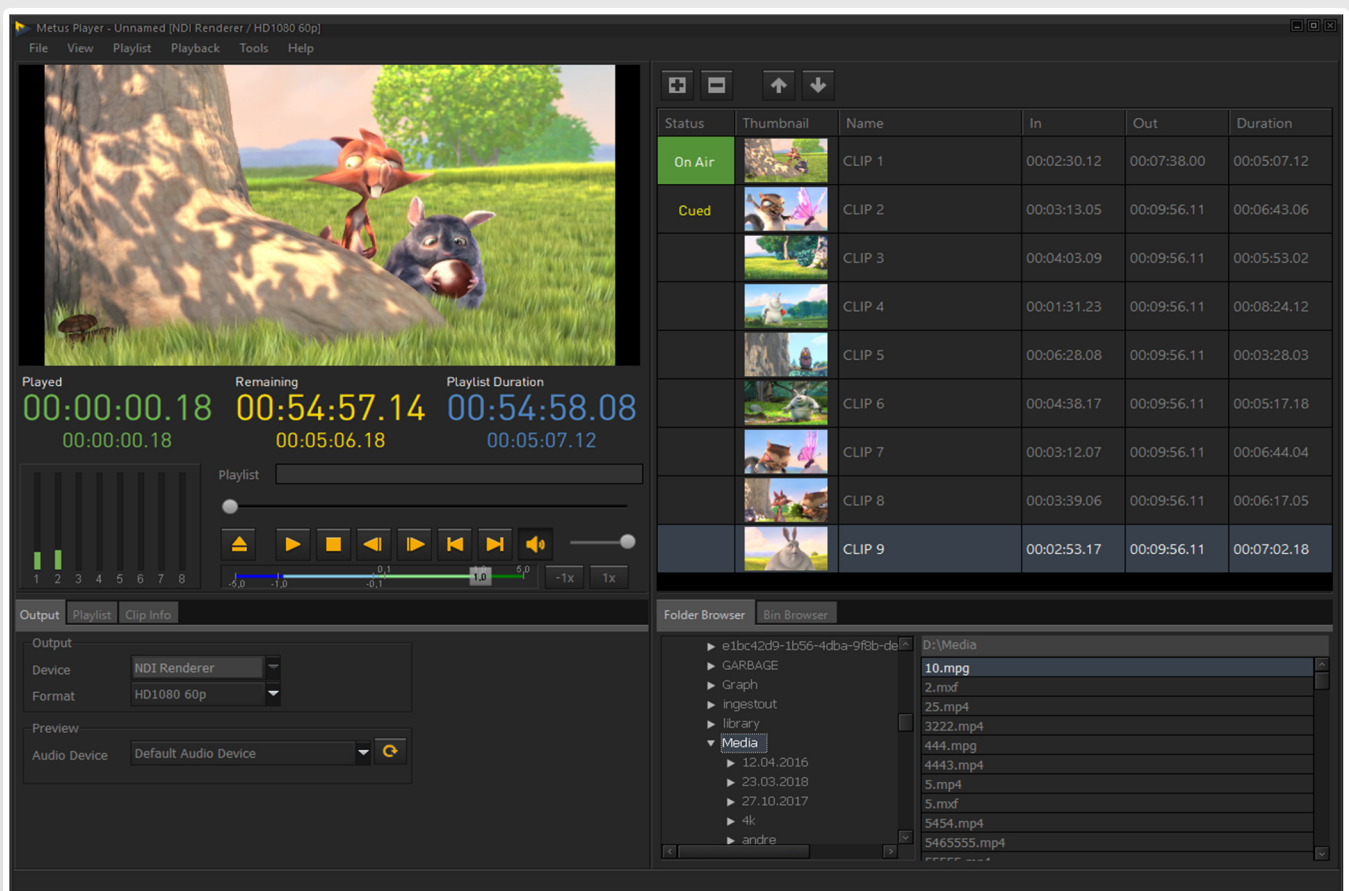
Metus Player - Unnamed [NDI Renderer / HD1080 60p]

File View Playlist Playback Tools Help

Played
00:00:00.18
00:00:00.18

Remaining
00:54:57.14
00:05:06.18

Playlist Duration
00:54:58.08
00:05:07.12

Playlist

1 2 3 4 5 6 7 8

-5,0 -1,0 -0,1 0,1 1,0 5,0 -1x 1x

| Status | Thumbnail | Name | In | Out | Duration |
|---|---|---|---|---|---|
| On Air | | CLIP 1 | 00:02:30.12 | 00:07:38.00 | 00:05:07.12 |
| Cued | | CLIP 2 | 00:03:13.05 | 00:09:56.11 | 00:06:43.06 |
| | | CLIP 3 | 00:04:03.09 | 00:09:56.11 | 00:05:53.02 |
| | | CLIP 4 | 00:01:31.23 | 00:09:56.11 | 00:08:24.12 |
| | | CLIP 5 | 00:06:28.08 | 00:09:56.11 | 00:03:28.03 |
| | | CLIP 6 | 00:04:38.17 | 00:09:56.11 | 00:05:17.18 |
| | | CLIP 7 | 00:03:12.07 | 00:09:56.11 | 00:06:44.04 |
| | | CLIP 8 | 00:03:39.06 | 00:09:56.11 | 00:06:17.05 |
| | | CLIP 9 | 00:02:53.17 | 00:09:56.11 | 00:07:02.18 |

Output Playlist Clip Info

Output
Device NDI Renderer
Format HD1080 60p

Preview
Audio Device Default Audio Device

Folder Browser Bin Browser

e1bc42d9-1b56-4dba-9f8b-de
GARBAGE
Graph
ingestout
library
Media
12.04.2016
23.03.2018
27.10.2017
4k
andre

D:\Media
10.mpg
2.mxf
25.mp4
3222.mp4
444.mpg
4443.mp4
5.mp4
5.mxf
5454.mp4
5465555.mp4
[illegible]